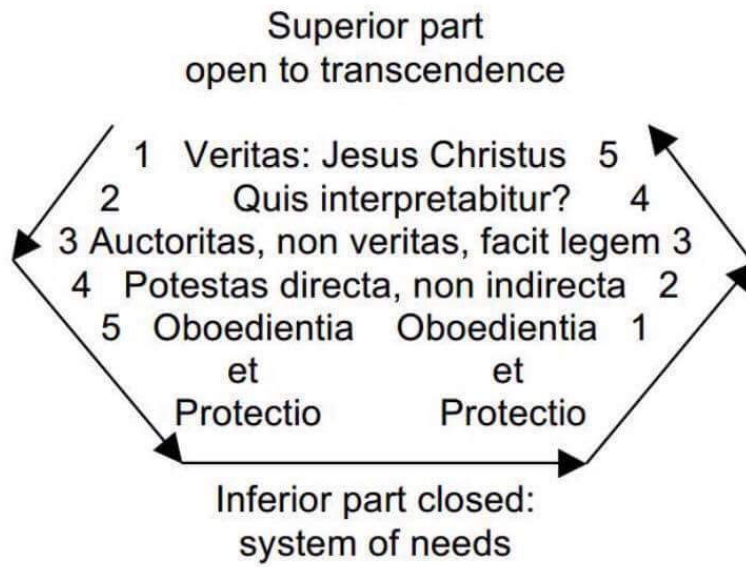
Superior part
open to transcendence

1 Veritas: Jesus Christus 5
2 Quis interpretabitur? 4
3 Auctoritas, non veritas, facit legem 3
4 Potestas directa, non indirecta 2
5 Oboedientia et Protectio Oboedientia et Protectio 1

Inferior part closed:
system of needs